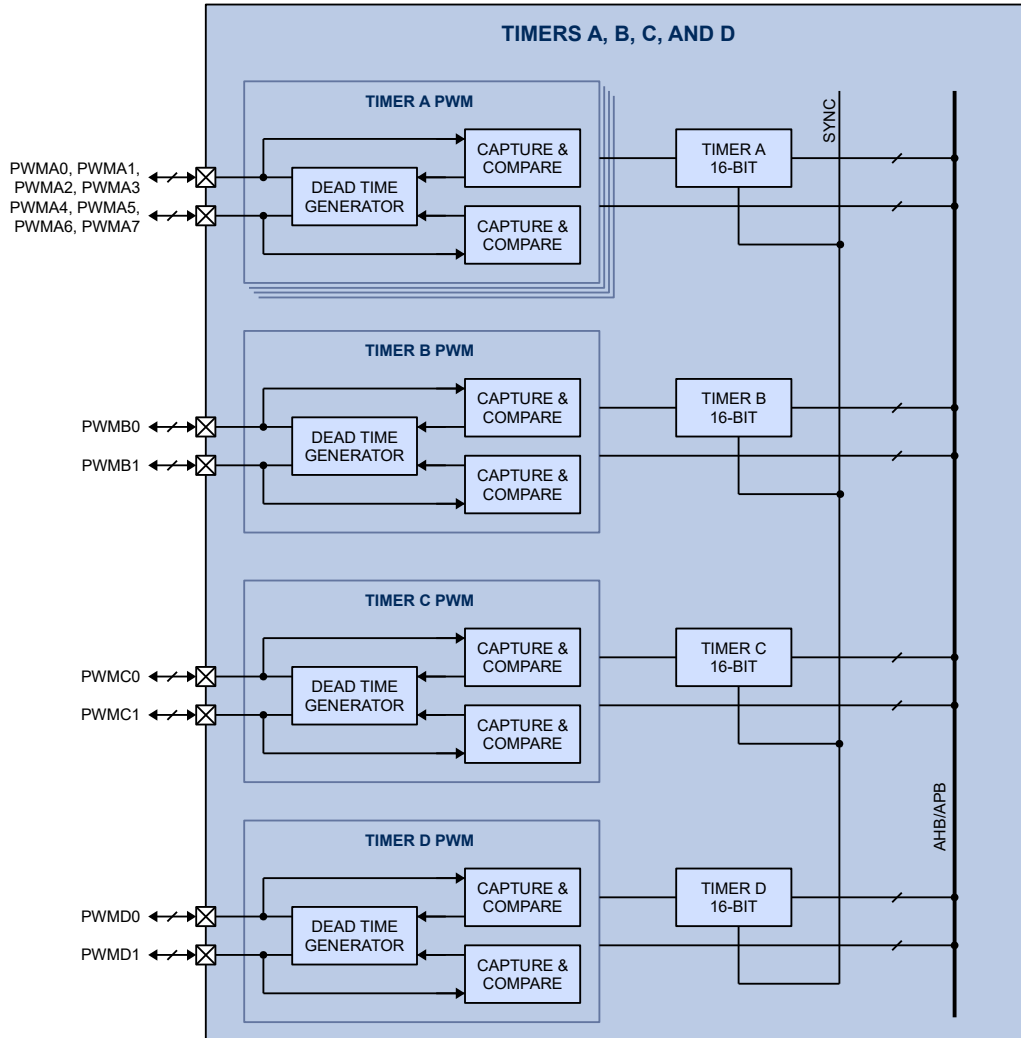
TIMERS A, B, C, AND D

TIMER A PWM

PWMA0, PWMA1, PWMA2, PWMA3
PWMA4, PWMA5, PWMA6, PWMA7

CAPTURE & COMPARE
DEAD TIME GENERATOR
CAPTURE & COMPARE

TIMER A 16-BIT

SYNC

TIMER B PWM

PWMB0
PWMB1

CAPTURE & COMPARE
DEAD TIME GENERATOR
CAPTURE & COMPARE

TIMER B 16-BIT

TIMER C PWM

PWMC0
PWMC1

CAPTURE & COMPARE
DEAD TIME GENERATOR
CAPTURE & COMPARE

TIMER C 16-BIT

TIMER D PWM

PWMD0
PWMD1

CAPTURE & COMPARE
DEAD TIME GENERATOR
CAPTURE & COMPARE

TIMER D 16-BIT

AHB/APB